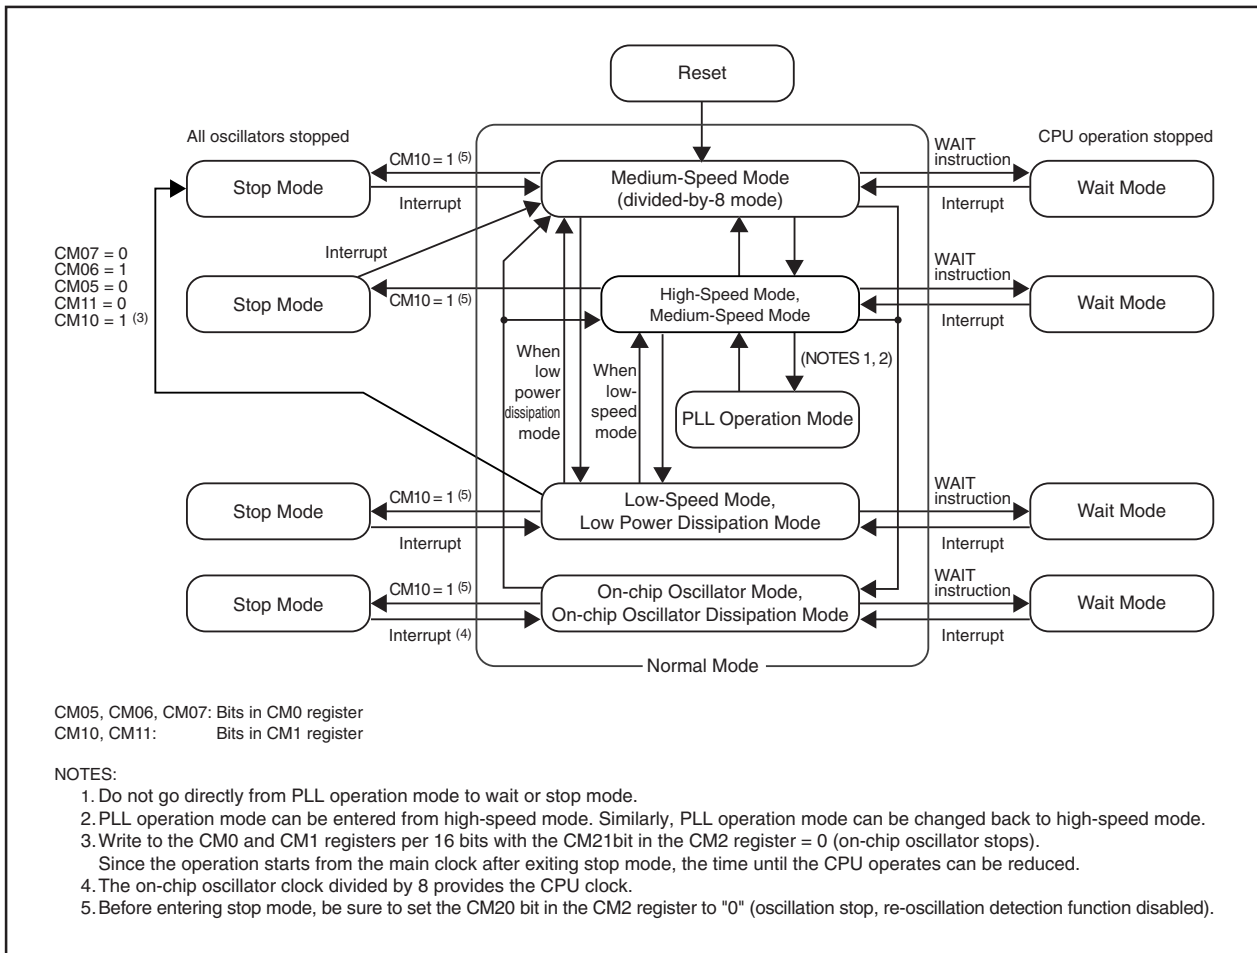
Reset

All oscillators stopped

CPU operation stopped

CM10 = 1 $^{(5)}$

Stop Mode

Interrupt

Medium-Speed Mode (divided-by-8 mode)

WAIT instruction

Interrupt

Wait Mode

CM07 = 0
CM06 = 1
CM05 = 0
CM11 = 0
CM10 = 1 $^{(3)}$

Interrupt

Stop Mode

CM10 = 1 $^{(5)}$

High-Speed Mode, Medium-Speed Mode

WAIT instruction

Interrupt

Wait Mode

When low power dissipation mode

When low-speed mode

(NOTES 1, 2)

PLL Operation Mode

CM10 = 1 $^{(5)}$

Stop Mode

Interrupt

Low-Speed Mode, Low Power Dissipation Mode

WAIT instruction

Interrupt

Wait Mode

CM10 = 1 $^{(5)}$

Stop Mode

Interrupt $^{(4)}$

On-chip Oscillator Mode, On-chip Oscillator Dissipation Mode

WAIT instruction

Interrupt

Wait Mode

Normal Mode

CM05, CM06, CM07: Bits in CM0 register
CM10, CM11: Bits in CM1 register

NOTES:
1. Do not go directly from PLL operation mode to wait or stop mode.
2. PLL operation mode can be entered from high-speed mode. Similarly, PLL operation mode can be changed back to high-speed mode.
3. Write to the CM0 and CM1 registers per 16 bits with the CM21bit in the CM2 register = 0 (on-chip oscillator stops).
Since the operation starts from the main clock after exiting stop mode, the time until the CPU operates can be reduced.
4. The on-chip oscillator clock divided by 8 provides the CPU clock.
5. Before entering stop mode, be sure to set the CM20 bit in the CM2 register to "0" (oscillation stop, re-oscillation detection function disabled).